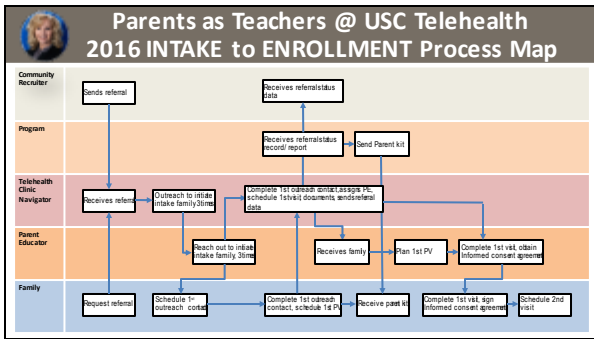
Parents as Teachers @ USC Telehealth
2016 INTAKE to ENROLLMENT Process Map

Community Recruiter

Sends referral

Receives referral status data

Program

Receives referral status record/ report

Send Parent kit

Telehealth Clinic Navigator

Receives referral

Outreach to initiate intake family 3 times

Complete 1st outreach contact, assigns PE, schedule 1st visit, documents, sends referral data

Parent Educator

Reach out to initiate intake family, 3 times

Receives family

Plan 1st PV

Complete 1st visit, obtain informed consent agreement

Family

Request referral

Schedule 1st outreach contact

Complete 1st outreach contact, schedule 1st PV

Receive parent kit

Complete 1st visit, sign informed consent agreement

Schedule 2nd visit